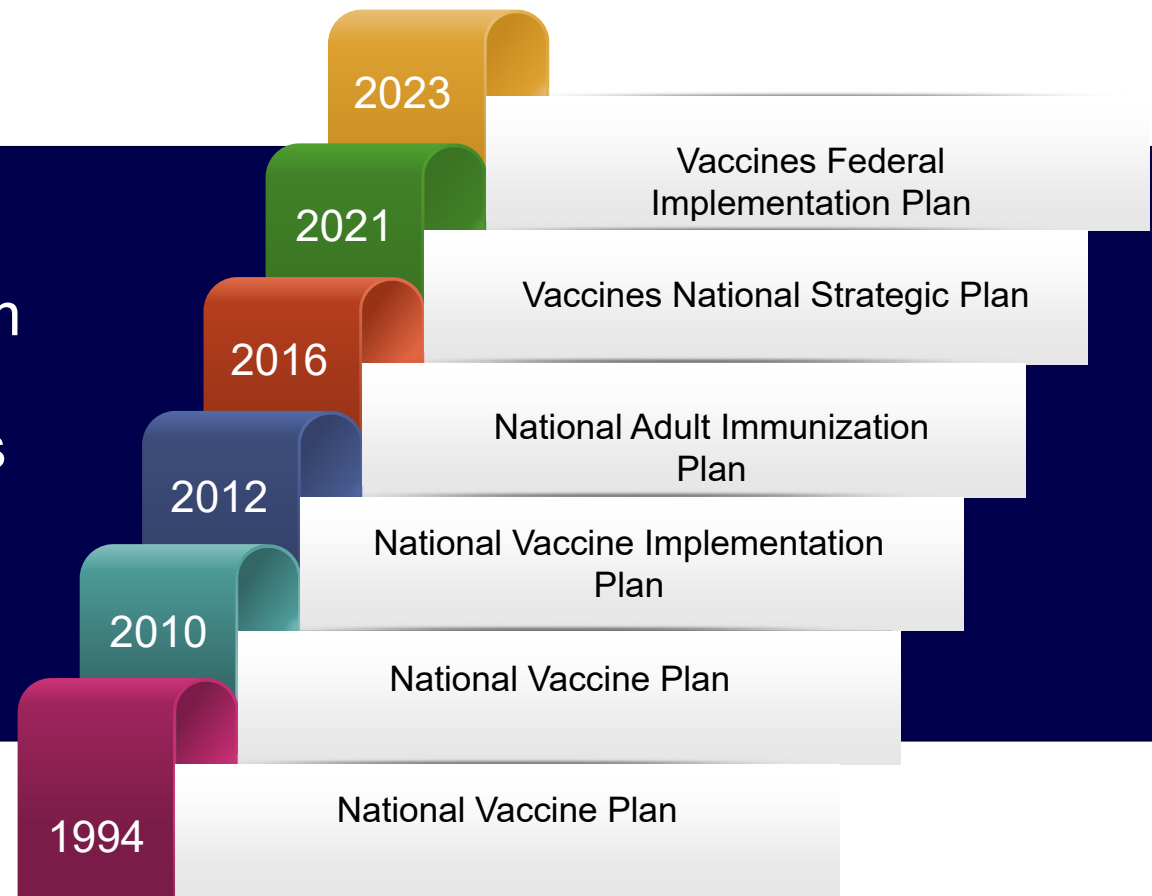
2023
Vaccines Federal Implementation Plan

2021
Vaccines National Strategic Plan

2016
National Adult Immunization Plan

2012
National Vaccine Implementation Plan

2010
National Vaccine Plan

1994
National Vaccine Plan